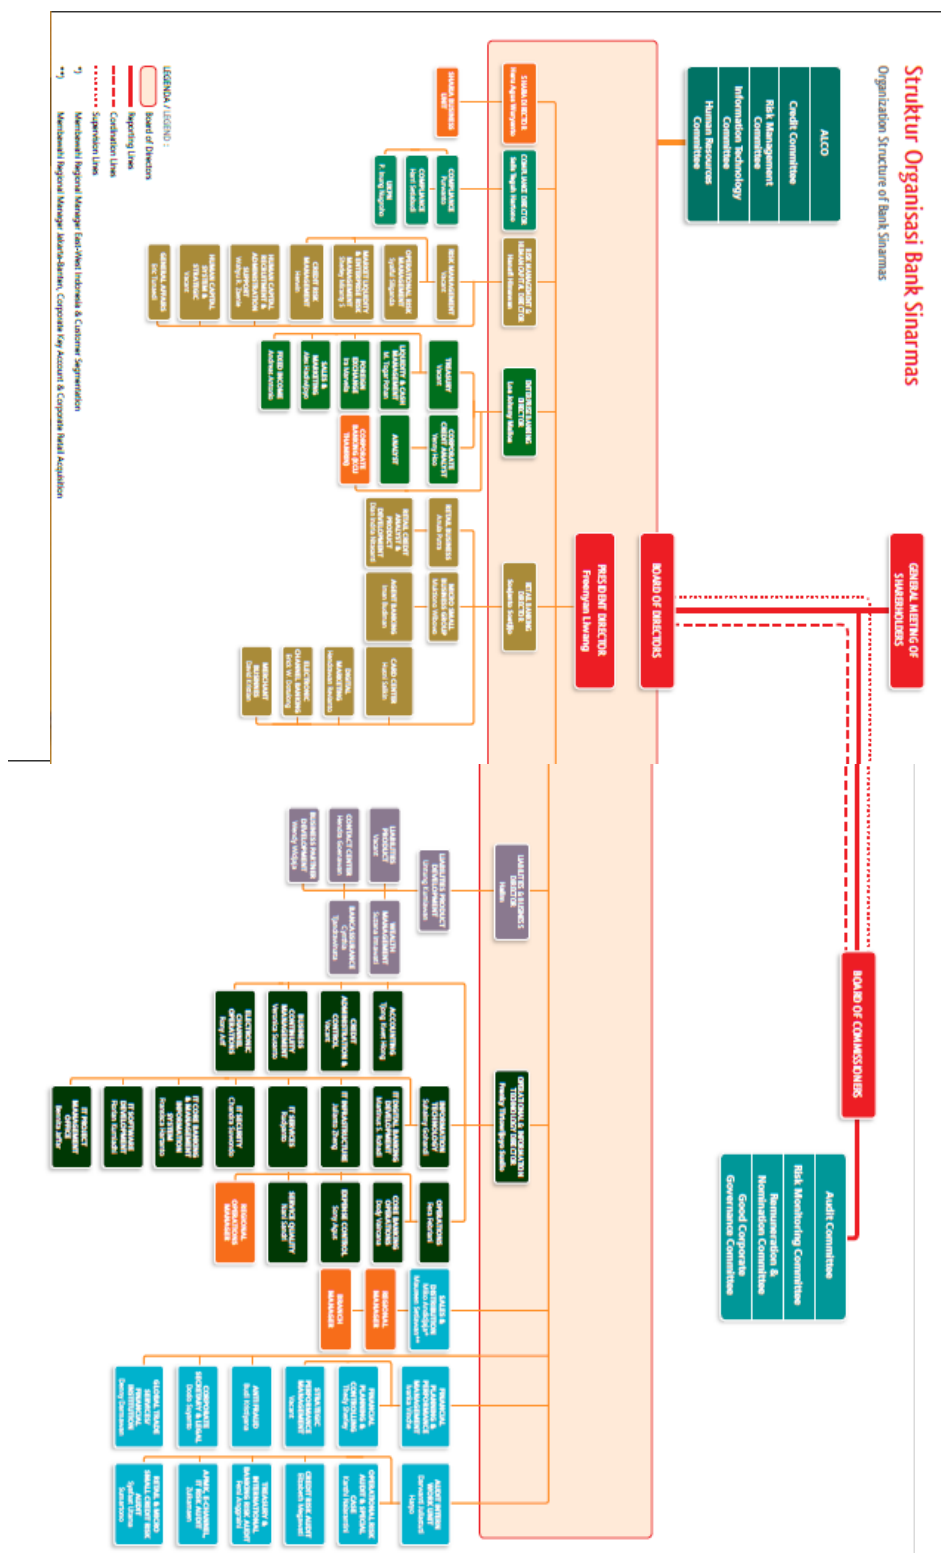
Struktur Organisasi Bank Sinarmas
Organization Structure of Bank Sinarmas

ALCO
Credit Committee
Risk Management Committee
Information Technology Committee
Human Resources Committee

GENERAL MEETING OF SHAREHOLDERS
BOARD OF DIRECTORS
PRESIDENT DIRECTOR
Freenyan Liwang

BOARD OF COMMISSIONERS
Audit Committee
Risk Monitoring Committee
Remuneration & Nomination Committee
Good Corporate Governance Committee

SHARIA DIRECTOR
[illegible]
SHARIA BUSINESS UNIT

COMPLIANCE DIRECTOR
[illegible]
COMPLIANCE
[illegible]
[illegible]
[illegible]
APU
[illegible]

RISK MANAGEMENT & HUMAN CAPITAL DIRECTOR
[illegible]
RISK MANAGEMENT
Vacant
OPERATIONAL RISK MANAGEMENT
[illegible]
MARKET LIQUIDITY & ENTERPRISE RISK MANAGEMENT
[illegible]
CREDIT RISK MANAGEMENT
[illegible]
HUMAN CAPITAL ADMINISTRATION & SUPPORT
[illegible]
HUMAN CAPITAL SYSTEM & STRATEGIC
Vacant
GENERAL AFFAIRS
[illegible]

ENTERPRISE BANKING DIRECTOR
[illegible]
TREASURY
Vacant
LIQUIDITY & CASH MANAGEMENT
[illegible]
FOREIGN EXCHANGE
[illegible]
SALES & MARKETING
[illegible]
FIXED INCOME
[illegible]
CORPORATE CREDIT ANALYST
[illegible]
ANALYST
CORPORATE BANKING HEAD (MANAGER)

RETAIL BANKING DIRECTOR
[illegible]
RETAIL BUSINESS
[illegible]
RETAIL CREDIT ANALYST & PRODUCT DEVELOPMENT
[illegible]
MICRO SMALL BUSINESS SECTOR
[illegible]
AGENT BANKING
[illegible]
CARD CENTER
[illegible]
DIGITAL MARKETING
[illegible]
ELECTRONIC CHANNEL BANKING
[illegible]
MERCHANT BUSINESS
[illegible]

LIABILITIES & BUSINESS DIRECTOR
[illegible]
LIABILITIES PRODUCT DEVELOPMENT
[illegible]
LIABILITIES PRODUCT
Vacant
CONTACT CENTER
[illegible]
BUSINESS PARTNER DEVELOPMENT
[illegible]
WEALTH MANAGEMENT
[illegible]
BANCASSURANCE
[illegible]

OPERATIONAL & INFORMATION TECHNOLOGY DIRECTOR
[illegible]
ACCOUNTING
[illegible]
CREDIT ADMINISTRATION & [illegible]
Vacant
BUSINESS CONTINUITY MANAGEMENT
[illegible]
ELECTRONIC CHANNEL OPERATIONS
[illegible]
INFORMATION TECHNOLOGY
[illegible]
IT DIGITAL BANKING DEVELOPMENT
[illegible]
IT INFRASTRUCTURE
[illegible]
IT SERVICES
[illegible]
IT SECURITY
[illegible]
IT CORE BANKING & MANAGEMENT INFORMATION SYSTEM
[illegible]
IT SOFTWARE QUALITY ASSURANCE
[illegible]
IT PROJECT MANAGEMENT OFFICE
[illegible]
OPERATIONS
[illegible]
CORE BANKING OPERATIONS
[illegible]
INTERNAL CONTROL
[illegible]
SERVICE QUALITY
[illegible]
REGIONAL OPERATIONS MANAGER

SALES & DISTRIBUTION
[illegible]
REGIONAL MANAGER
BRANCH MANAGER

FINANCIAL PLANNING & PERFORMANCE MANAGEMENT
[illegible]
FINANCIAL CONTROLLING
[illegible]
STRATEGIC PERFORMANCE MANAGEMENT
Vacant
ANTI FRAUD
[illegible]
CORPORATE SECRETARY & LEGAL
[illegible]
GLOBAL TRADE SERVICES/ FINANCIAL INSTITUTION
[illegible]

AUDIT INTERN WORK UNIT
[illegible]
OPERATIONAL RISK AUDIT & SPECIAL CASE
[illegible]
CREDIT RISK AUDIT
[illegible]
TREASURY & INTERNATIONAL BANKING RISK AUDIT
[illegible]
APPS & CHANNEL IT RISK AUDIT
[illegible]
RETAIL & MICRO SMALL CREDIT RISK AUDIT
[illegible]

LEGENDA / LEGEND :
Board of Directors
Reporting Lines
Coordination Lines
Supervision Lines
*) Membawahi Regional Manager East-West Indonesia & Customer Segmentation
**) Membawahi Regional Manager Jakarta-Banten, Corporate Key Account & Corporate Retail Acquisition